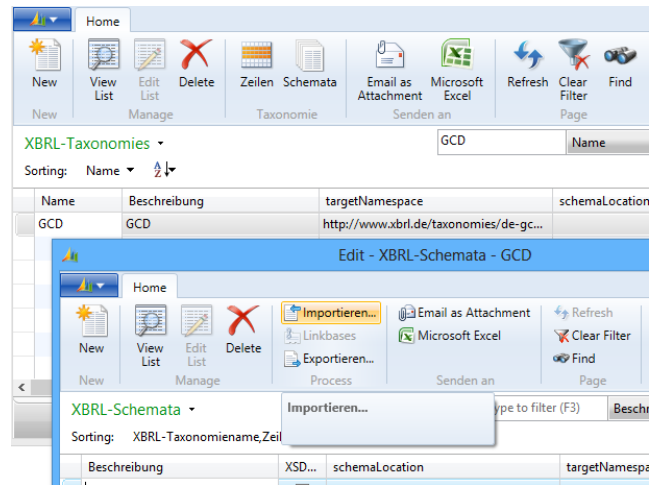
Home

New
New

View List
Edit List
Delete
Manage

Zeilen
Schemata
Taxonomie

Email as Attachment
Microsoft Excel
Senden an

Refresh
Clear Filter
Find
Page

XBRL-Taxonomies ▾

GCD
Name

Sorting: Name ▾

| Name | Beschreibung | targetNamespace | schemaLocation |
|---|---|---|---|
| GCD | GCD | http://www.xbrl.de/taxonomies/de-gc... | |

Edit - XBRL-Schemata - GCD

Home

New
New

View List
Edit List
Delete
Manage

Importieren...
Linkbases
Exportieren...
Process

Email as Attachment
Microsoft Excel
Senden an

Refresh
Clear Filter
Find
Page

XBRL-Schemata ▾

Importieren...

ype to filter (F3)
Besch

Sorting: XBRL-Taxonomiename,Zeil

| Beschreibung | XSD... | schemaLocation | targetNamesp |
|---|---|---|---|